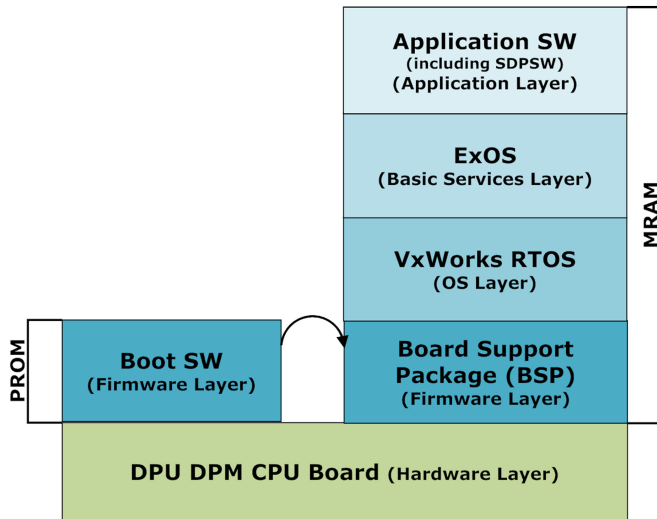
Application SW
(including SDPSW)
(Application Layer)

ExOS
(Basic Services Layer)

VxWorks RTOS
(OS Layer)

MRAM

PROM

Boot SW
(Firmware Layer)

Board Support Package (BSP)
(Firmware Layer)

DPU DPM CPU Board (Hardware Layer)